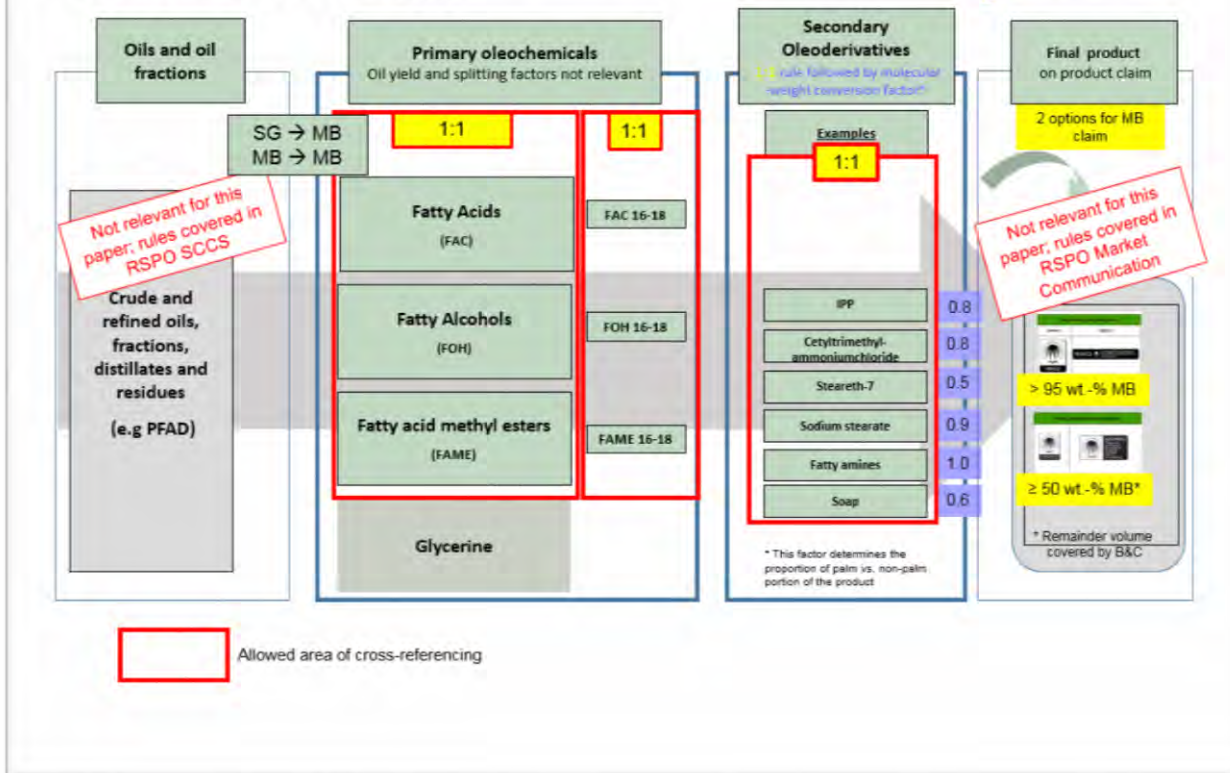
Oils and oil fractions

Primary oleochemicals
Oil yield and splitting factors not relevant

Secondary Oleoderivatives
1:1 rule followed by molecular weight conversion factor*

Final product
on product claim

2 options for MB claim

SG → MB
MB → MB

1:1

1:1

Examples

1:1

Not relevant for this paper; rules covered in RSPO SCCS

Not relevant for this paper; rules covered in RSPO Market Communication

Crude and refined oils, fractions, distillates and residues

(e.g PFAD)

Fatty Acids
(FAC)

FAC 16-18

Fatty Alcohols
(FOH)

FOH 16-18

Fatty acid methyl esters
(FAME)

FAME 16-18

Glycerine

| IPP | 0.8 |
|---|---|
| Cetyltrimethyl-ammoniumchloride | 0.8 |
| Steareth-7 | 0.5 |
| Sodium stearate | 0.9 |
| Fatty amines | 1.0 |
| Soap | 0.6 |

* This factor determines the proportion of palm vs. non-palm portion of the product

> 95 wt.-% MB

≥ 50 wt.-% MB*

* Remainder volume covered by B&C

Allowed area of cross-referencing